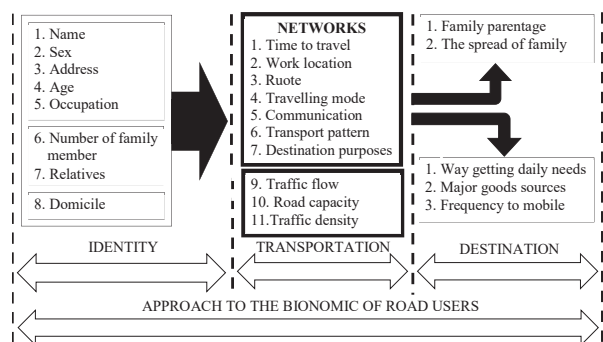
1. Name
2. Sex
3. Address
4. Age
5. Occupation

6. Number of family member
7. Relatives

8. Domicile

NETWORKS
1. Time to travel
2. Work location
3. Ruote
4. Travelling mode
5. Communication
6. Transport pattern
7. Destination purposes

9. Traffic flow
10. Road capacity
11.Traffic density

1. Family parentage
2. The spread of family

1. Way getting daily needs
2. Major goods sources
3. Frequency to mobile

IDENTITY

TRANSPORTATION

DESTINATION

APPROACH TO THE BIONOMIC OF ROAD USERS